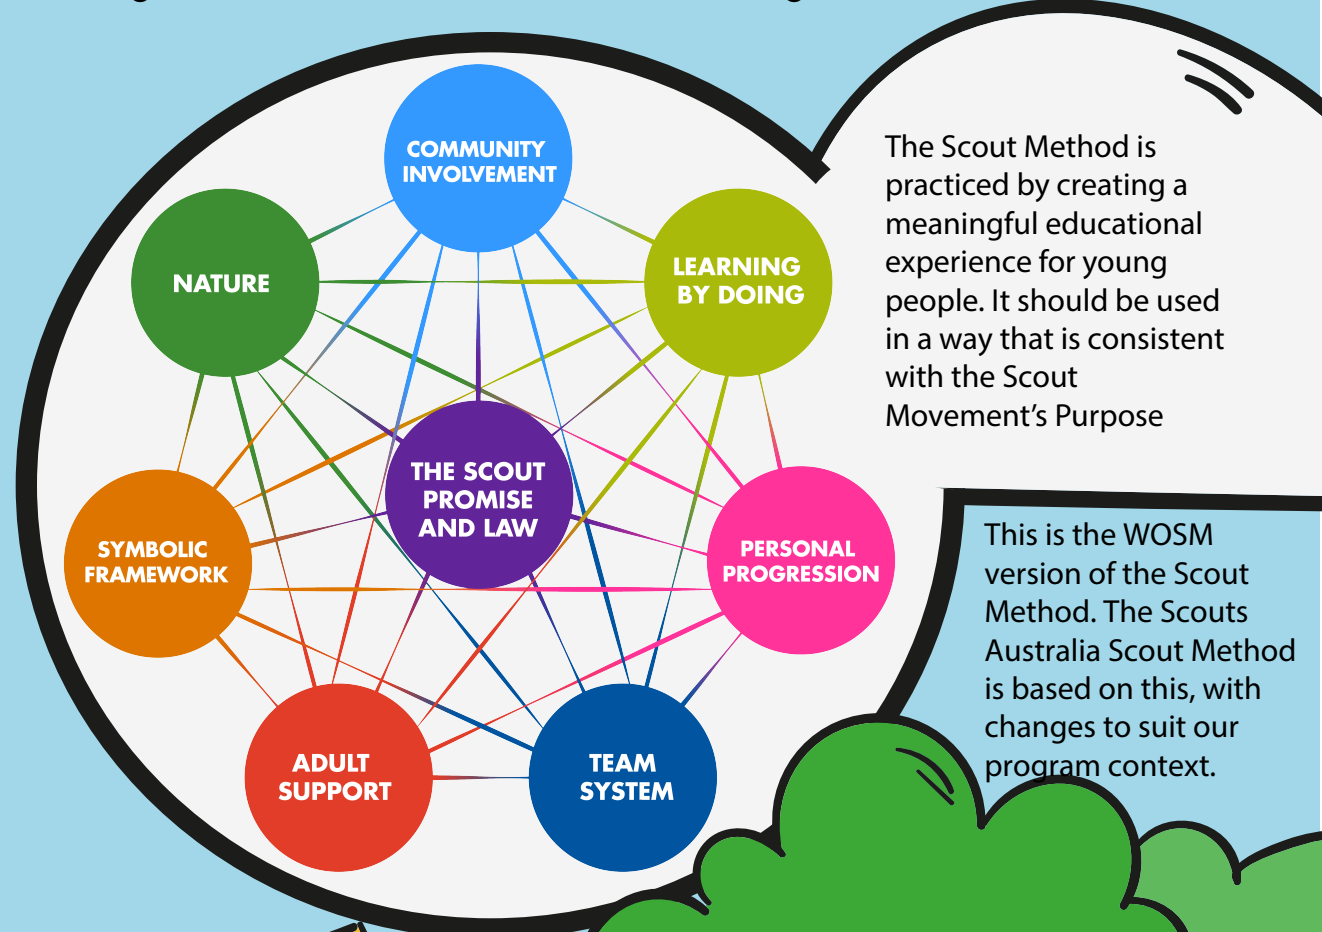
COMMUNITY INVOLVEMENT

NATURE

LEARNING BY DOING

THE SCOUT PROMISE AND LAW

SYMBOLIC FRAMEWORK

PERSONAL PROGRESSION

ADULT SUPPORT

TEAM SYSTEM

The Scout Method is practiced by creating a meaningful educational experience for young people. It should be used in a way that is consistent with the Scout Movement's Purpose

This is the WOSM version of the Scout Method. The Scouts Australia Scout Method is based on this, with changes to suit our program context.